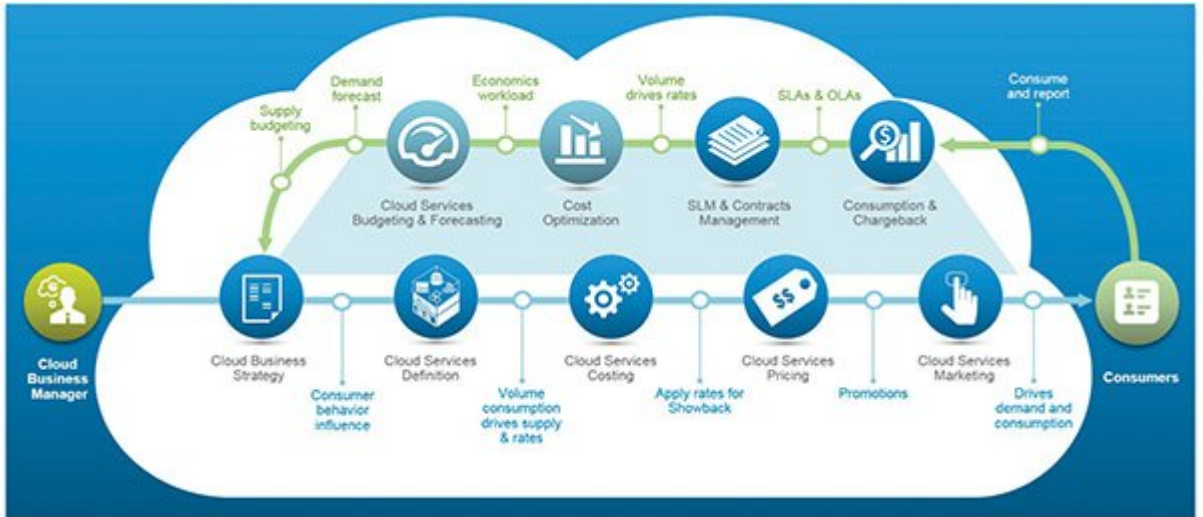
Supply budgeting

Demand forecast

Economics workload

Volume drives rates

SLAs & OLAs

Consume and report

Cloud Services Budgeting & Forecasting

Cost Optimization

SLM & Contracts Management

Consumption & Chargeback

Cloud Business Manager

Cloud Business Strategy

Consumer behavior influence

Cloud Services Definition

Volume consumption drives supply & rates

Cloud Services Costing

Apply rates for Showback

Cloud Services Pricing

Promotions

Cloud Services Marketing

Drives demand and consumption

Consumers